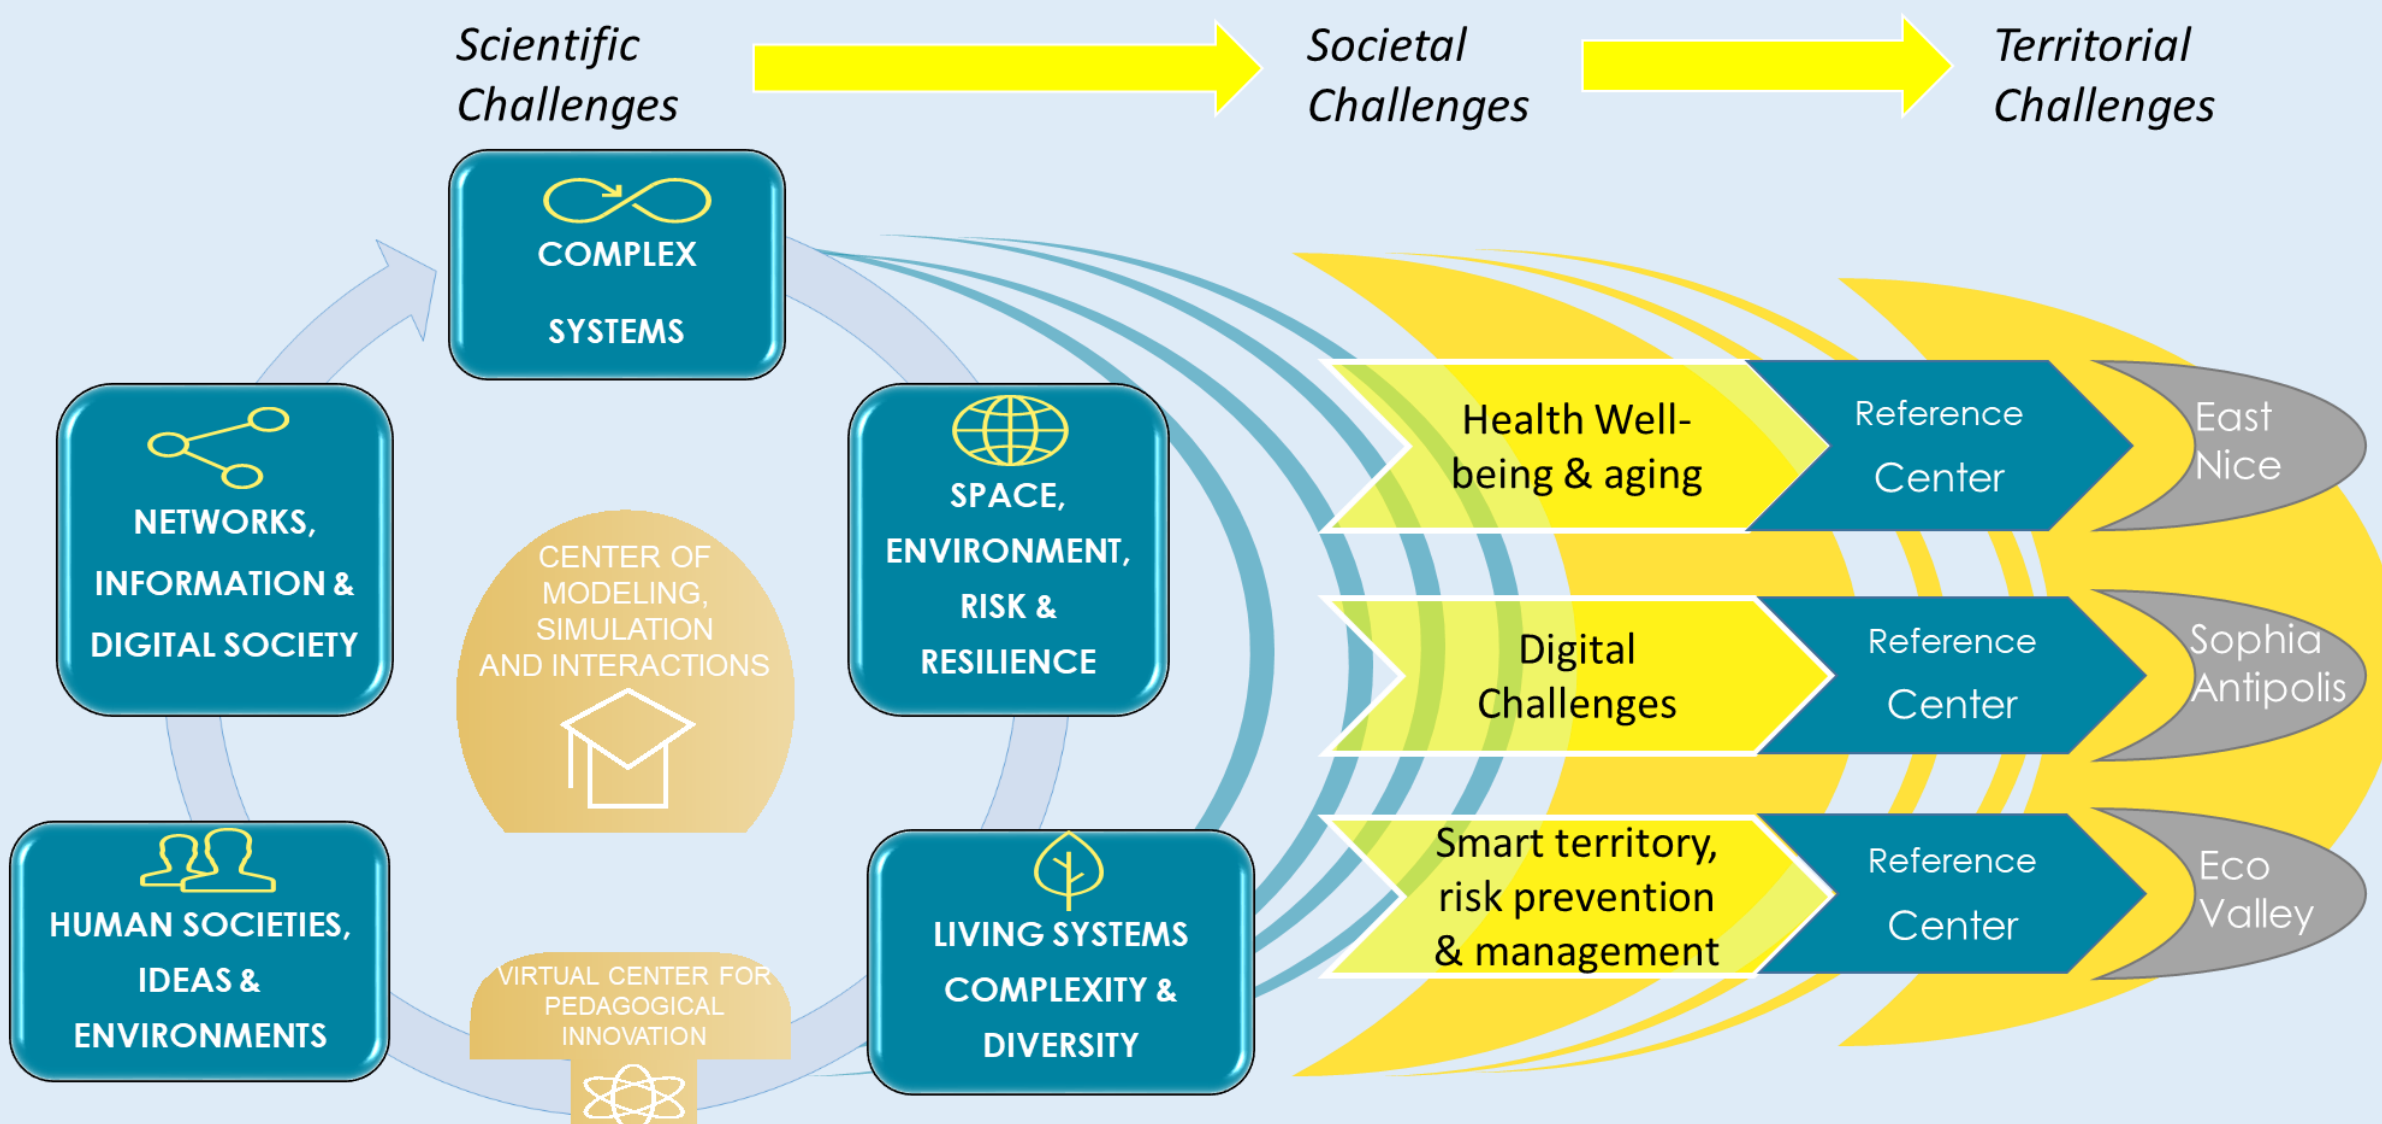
Scientific Challenges

Societal Challenges

Territorial Challenges

COMPLEX SYSTEMS

NETWORKS, INFORMATION & DIGITAL SOCIETY

SPACE, ENVIRONMENT, RISK & RESILIENCE

CENTER OF MODELING, SIMULATION AND INTERACTIONS

HUMAN SOCIETIES, IDEAS & ENVIRONMENTS

VIRTUAL CENTER FOR PEDAGOGICAL INNOVATION

LIVING SYSTEMS COMPLEXITY & DIVERSITY

Health Well-being & aging

Reference Center

East Nice

Digital Challenges

Reference Center

Sophia Antipolis

Smart territory, risk prevention & management

Reference Center

Eco Valley